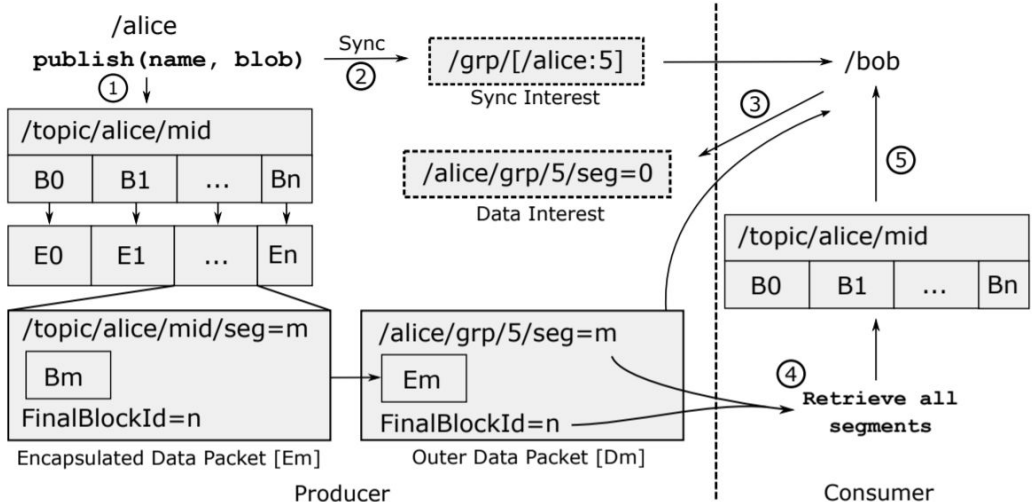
/alice
publish(name, blob)
①
Sync
②
/grp/[/alice:5]
Sync Interest
/bob
③
/topic/alice/mid
| B0 | B1 | ... | Bn |
|---|---|---|---|

/alice/grp/5/seg=0
Data Interest
⑤
| E0 | E1 | ... | En |
|---|---|---|---|

/topic/alice/mid
| B0 | B1 | ... | Bn |
|---|---|---|---|

/topic/alice/mid/seg=m
Bm
FinalBlockId=n
Encapsulated Data Packet [Em]
/alice/grp/5/seg=m
Em
FinalBlockId=n
Outer Data Packet [Dm]
④
Retrieve all segments
Producer
Consumer